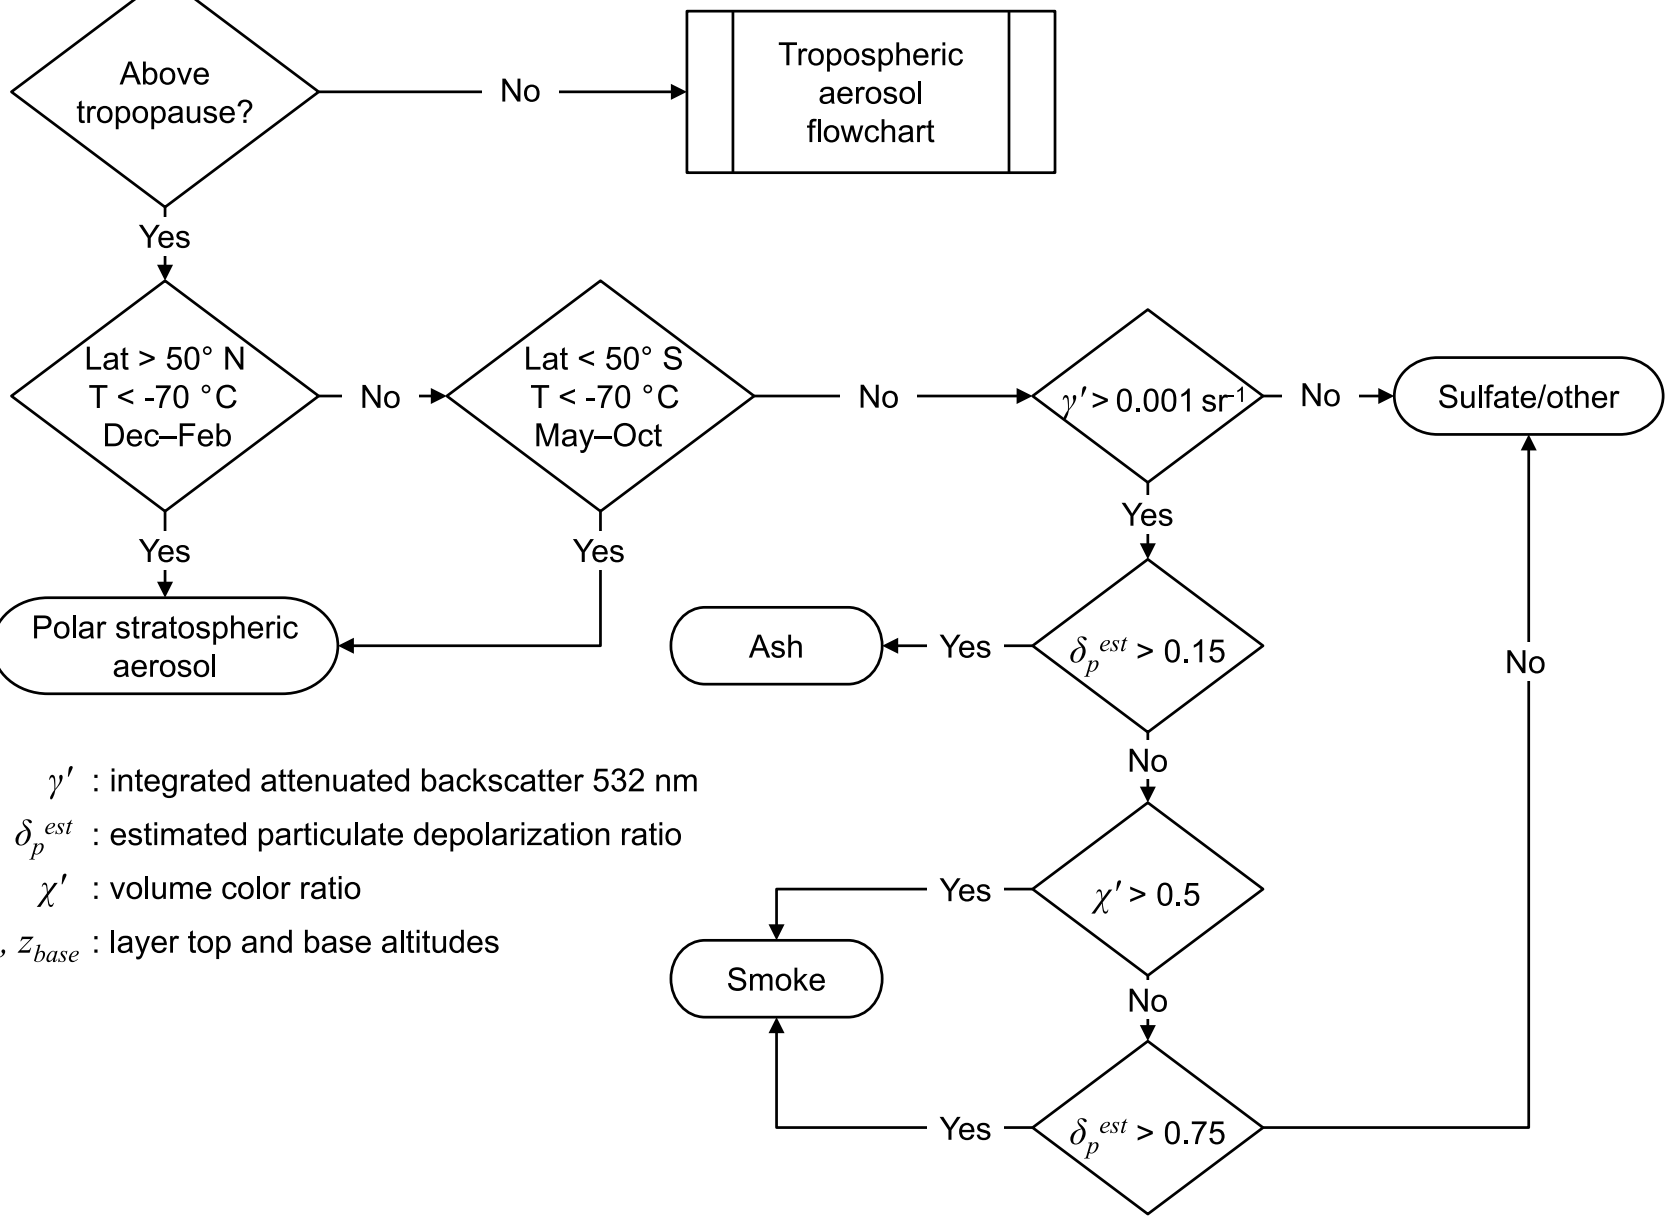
Above tropopause?

No

Tropospheric aerosol flowchart

Yes

Lat > 50° N
T < -70 °C
Dec–Feb

No

Lat < 50° S
T < -70 °C
May–Oct

No

$\gamma'$ > 0.001 sr$^{-1}$

No

Sulfate/other

Yes

Yes

Yes

Polar stratospheric aerosol

Ash

Yes

$\delta_p^{est}$ > 0.15

No

No

$\gamma'$ : integrated attenuated backscatter 532 nm

$\delta_p^{est}$ : estimated particulate depolarization ratio

$\chi'$ : volume color ratio

, $z_{base}$ : layer top and base altitudes

Yes

$\chi'$ > 0.5

Smoke

No

Yes

$\delta_p^{est}$ > 0.75